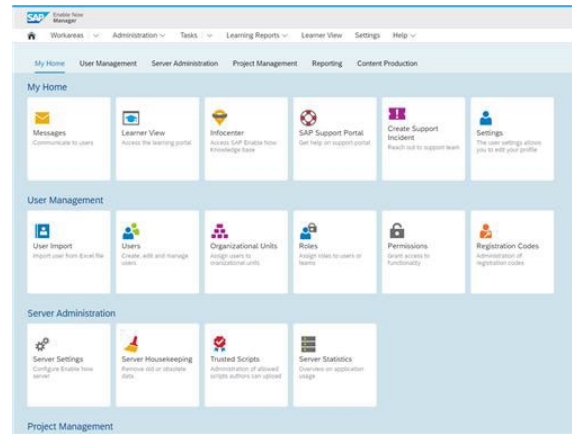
SAP Enable Now Manager

Workareas ∨ Administration ∨ Tasks ∨ Learning Reports ∨ Learner View Settings Help ∨

My Home User Management Server Administration Project Management Reporting Content Production

My Home

Messages
Communicate to users

Learner View
Access the learning portal

Infocenter
Access SAP Enable Now Knowledge Base

SAP Support Portal
Get help on support portal

Create Support Incident
Reach out to support team

Settings
The user settings allows you to edit your profile

User Management

User Import
Import user from Excel file

Users
Create, edit and manage users

Organizational Units
Assign users to organizational units

Roles
Assign roles to users or teams

Permissions
Grant access to functionality

Registration Codes
Administration of registration codes

Server Administration

Server Settings
Configure Enable Now server

Server Housekeeping
Remove old or obsolete data

Trusted Scripts
Administration of allowed scripts authors can upload

Server Statistics
Overview on application usage

Project Management